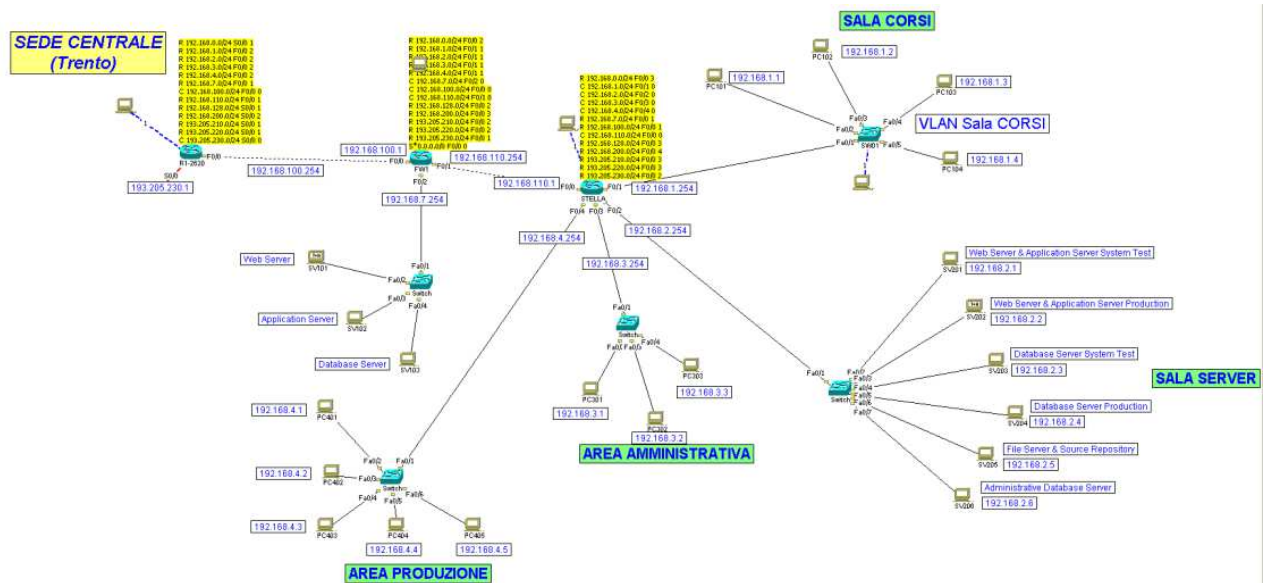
SEDE CENTRALE
(Trento)

R 192.168.0.0/24 S0/0 1
R 192.168.1.0/24 S0/0 2
R 192.168.2.0/24 S0/0 2
R 192.168.3.0/24 S0/0 2
R 192.168.4.0/24 S0/0 2
R 192.168.7.0/24 S0/0 1
C 192.168.100.0/24 F0/0 0
R 192.168.110.0/24 S0/0 1
R 192.168.120.0/24 S0/0 1
R 192.168.200.0/24 S0/0 2
R 193.205.210.0/24 S0/0 1
R 193.205.220.0/24 S0/0 1
C 193.205.230.0/24 S0/0 0

R1-2620
S0/0
F0/0
193.205.230.1
192.168.100.254

R 192.168.0.0/24 F0/0 2
R 192.168.1.0/24 F0/1 1
R 192.168.2.0/24 F0/1 1
R 192.168.3.0/24 F0/1 1
R 192.168.4.0/24 F0/1 1
C 192.168.7.0/24 F0/2 0
C 192.168.100.0/24 F0/0 0
C 192.168.110.0/24 F0/1 0
R 192.168.120.0/24 F0/1 2
R 192.168.200.0/24 F0/1 3
R 193.205.210.0/24 F0/1 2
R 193.205.220.0/24 F0/1 2
R 193.205.230.0/24 F0/0 1
S* 0.0.0.0/0 F0/0 0

192.168.100.1
192.168.110.254
F0/0
FW1
F0/1
F0/2
192.168.7.254

R 192.168.0.0/24 F0/0 3
C 192.168.1.0/24 F0/1 0
C 192.168.2.0/24 F0/2 0
C 192.168.3.0/24 F0/3 0
C 192.168.4.0/24 F0/4 0
R 192.168.7.0/24 F0/0 1
R 192.168.100.0/24 F0/0 1
C 192.168.110.0/24 F0/0 0
R 192.168.120.0/24 F0/0 3
R 192.168.200.0/24 F0/0 4
R 193.205.210.0/24 F0/0 3
R 193.205.220.0/24 F0/0 3
R 193.205.230.0/24 F0/0 2

192.168.110.1
F0/0
STELLA
F0/1
F0/4
F0/3
F0/2
192.168.1.254
192.168.4.254
192.168.2.254
192.168.3.254

SALA CORSI
PC102
192.168.1.2
PC101
192.168.1.1
PC103
192.168.1.3
Fa0/3
Fa0/2
Fa0/4
Fa0/1
SW01
Fa0/5
VLAN Sala CORSI
PC104
192.168.1.4

Web Server
SV101
Fa0/1
Fa0/2
Switch
Fa0/3
Fa0/4
Application Server
SV102
Database Server
SV103

Fa0/3
Switch
Fa0/1
Fa0/2
Fa0/4
PC302
192.168.3.3
PC301
192.168.3.1
PC303
192.168.3.2
AREA AMMINISTRATIVA

Web Server & Application Server System Test
SV201
192.168.2.1
Web Server & Application Server Production
SV202
192.168.2.2
Database Server System Test
SV203
192.168.2.3
Database Server Production
SV204
192.168.2.4
File Server & Source Repository
SV205
192.168.2.5
Administrative Database Server
SV206
192.168.2.6
Fa0/1
Fa0/2
Fa0/3
Fa0/4
Fa0/5
Fa0/6
Fa0/7
Switch
SALA SERVER

192.168.4.1
PC401
Fa0/2
Fa0/1
192.168.4.2
PC402
Fa0/3
Switch
Fa0/4
Fa0/5
Fa0/6
192.168.4.3
PC403
PC404
192.168.4.4
PC405
192.168.4.5
AREA PRODUZIONE